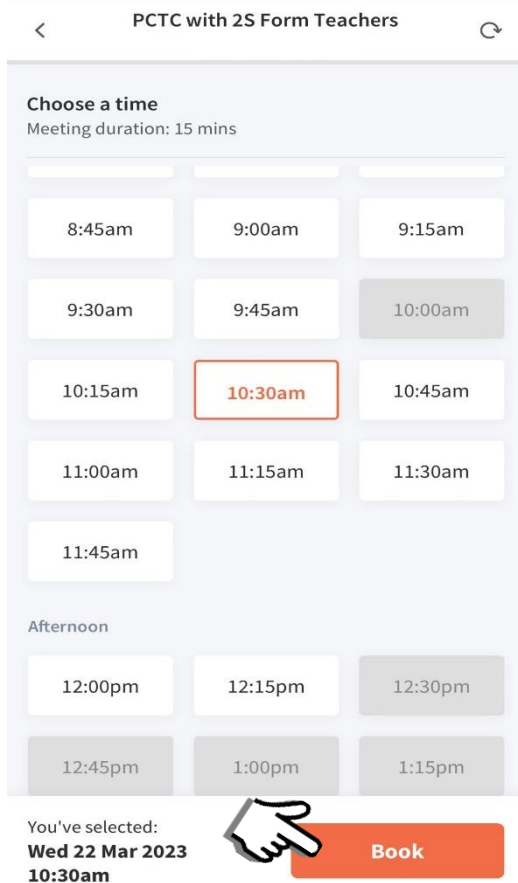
PCTC with 2S Form Teachers

Choose a time
Meeting duration: 15 mins

8:45am
9:00am
9:15am
9:30am
9:45am
10:00am
10:15am
10:30am
10:45am
11:00am
11:15am
11:30am
11:45am

Afternoon

12:00pm
12:15pm
12:30pm
12:45pm
1:00pm
1:15pm

You've selected:
Wed 22 Mar 2023
10:30am

Book